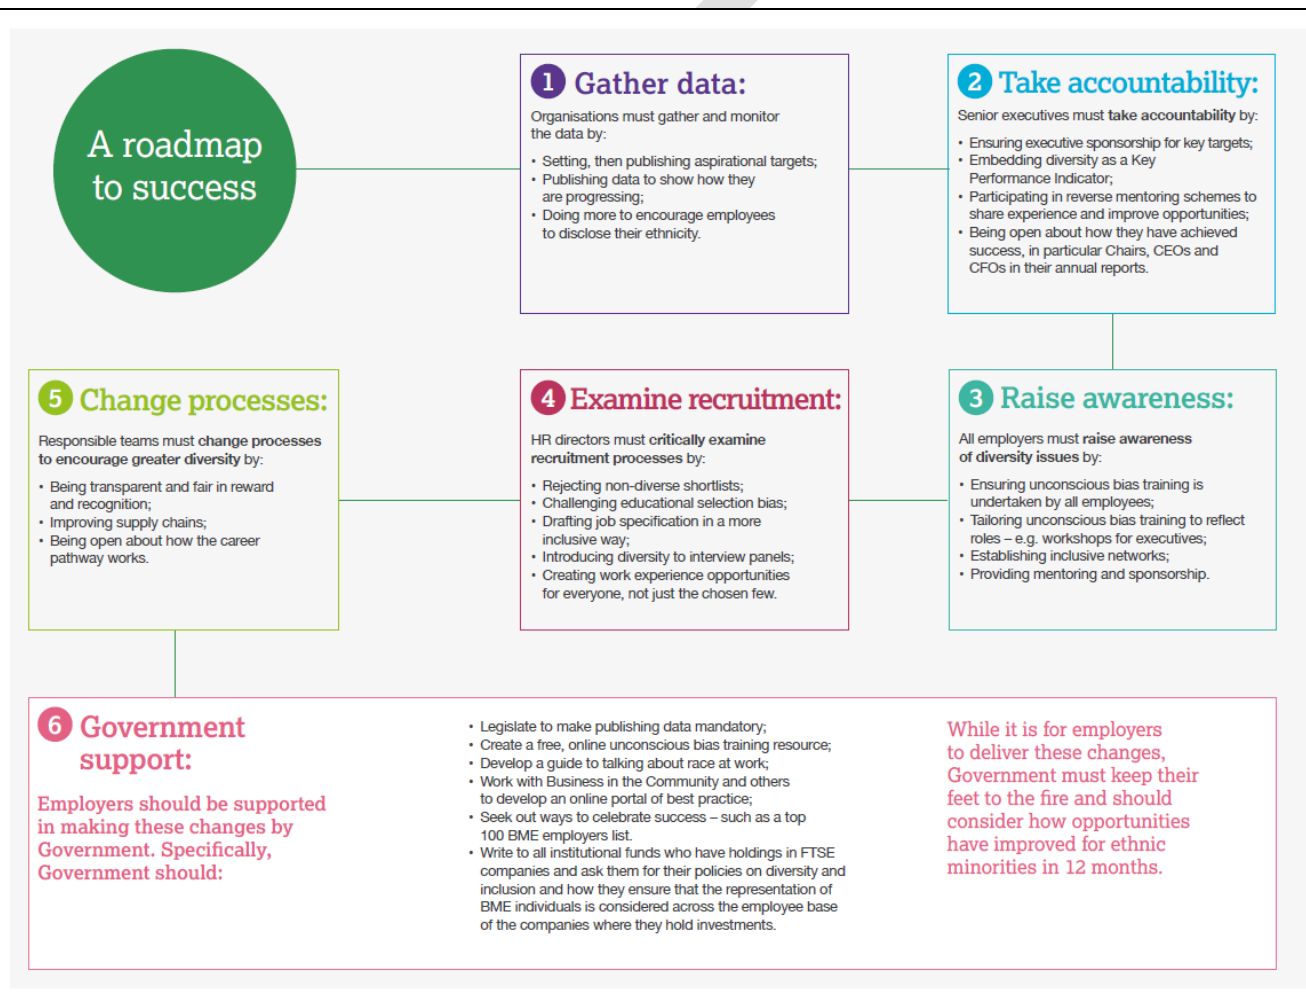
A roadmap to success

1 Gather data:

Organisations must gather and monitor the data by:

• Setting, then publishing aspirational targets;
• Publishing data to show how they are progressing;
• Doing more to encourage employees to disclose their ethnicity.

2 Take accountability:

Senior executives must take accountability by:

• Ensuring executive sponsorship for key targets;
• Embedding diversity as a Key Performance Indicator;
• Participating in reverse mentoring schemes to share experience and improve opportunities;
• Being open about how they have achieved success, in particular Chairs, CEOs and CFOs in their annual reports.

5 Change processes:

Responsible teams must change processes to encourage greater diversity by:

• Being transparent and fair in reward and recognition;
• Improving supply chains;
• Being open about how the career pathway works.

4 Examine recruitment:

HR directors must critically examine recruitment processes by:

• Rejecting non-diverse shortlists;
• Challenging educational selection bias;
• Drafting job specification in a more inclusive way;
• Introducing diversity to interview panels;
• Creating work experience opportunities for everyone, not just the chosen few.

3 Raise awareness:

All employers must raise awareness of diversity issues by:

• Ensuring unconscious bias training is undertaken by all employees;
• Tailoring unconscious bias training to reflect roles – e.g. workshops for executives;
• Establishing inclusive networks;
• Providing mentoring and sponsorship.

6 Government support:

Employers should be supported in making these changes by Government. Specifically, Government should:

• Legislate to make publishing data mandatory;
• Create a free, online unconscious bias training resource;
• Develop a guide to talking about race at work;
• Work with Business in the Community and others to develop an online portal of best practice;
• Seek out ways to celebrate success – such as a top 100 BME employers list.
• Write to all institutional funds who have holdings in FTSE companies and ask them for their policies on diversity and inclusion and how they ensure that the representation of BME individuals is considered across the employee base of the companies where they hold investments.

While it is for employers to deliver these changes, Government must keep their feet to the fire and should consider how opportunities have improved for ethnic minorities in 12 months.